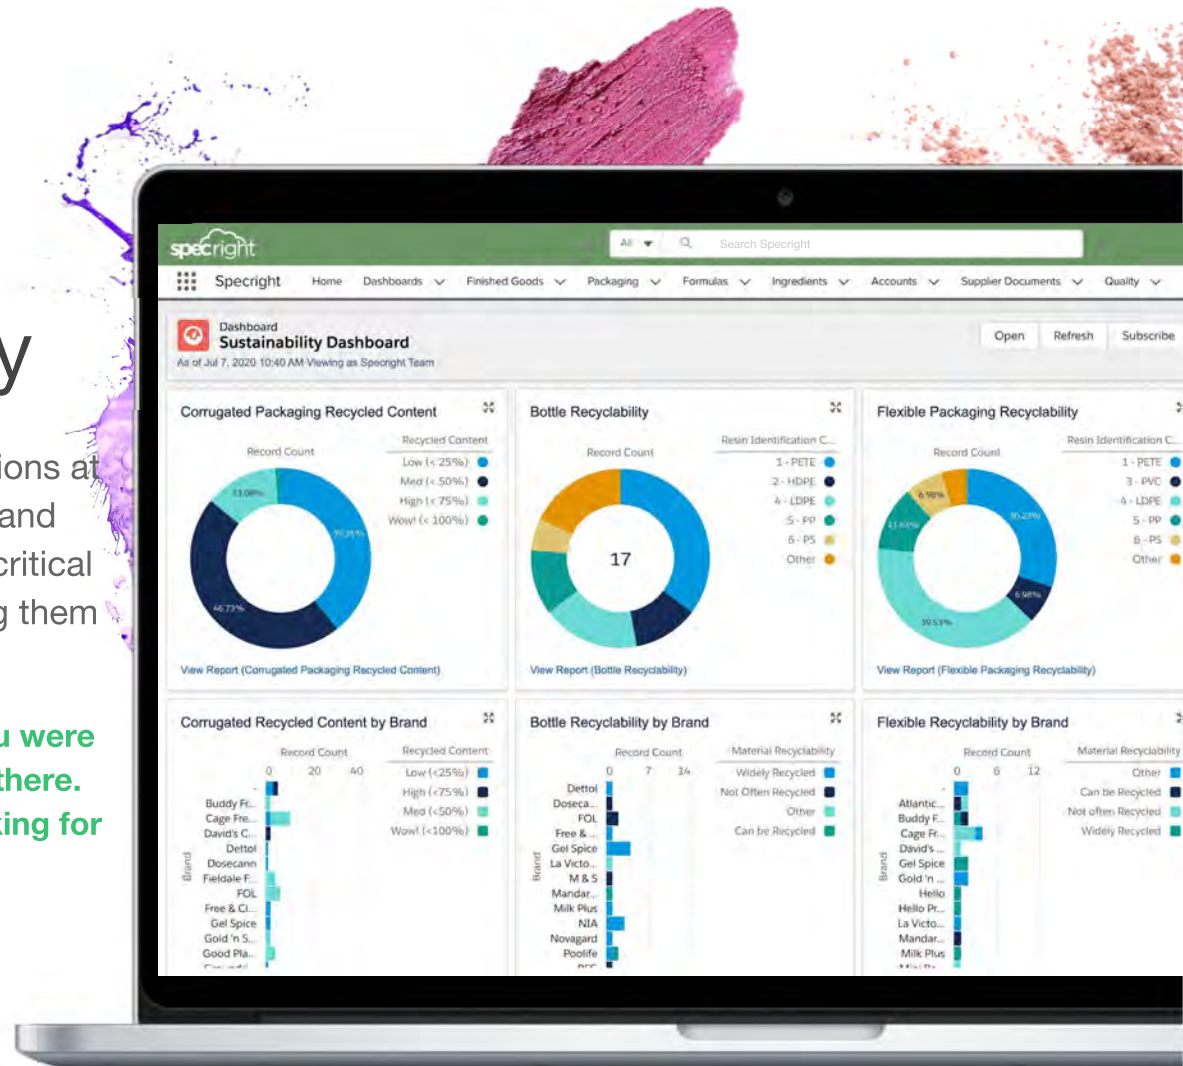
y

ions at
and
critical
g them

u were
there.
king for

specright

All

Search Specright

Specright Home Dashboards Finished Goods Packaging Formulas Ingredients Accounts Supplier Documents Quality

Dashboard
Sustainability Dashboard
As of Jul 7, 2020 10:40 AM Viewing as Specright Team

Open Refresh Subscribe

Corrugated Packaging Recycled Content

Record Count

Recycled Content
Low (< 25%)
Med (< 50%)
High (< 75%)
Wow! (< 100%)

13.08%
39.31%
46.73%

View Report (Corrugated Packaging Recycled Content)

Bottle Recyclability

Record Count

Resin Identification C...
1 - PETE
2 - HDPE
4 - LDPE
5 - PP
6 - PS
Other

17

View Report (Bottle Recyclability)

Flexible Packaging Recyclability

Record Count

Resin Identification C...
1 - PETE
3 - PVC
4 - LDPE
5 - PP
6 - PS
Other

6.98%
11.63%
30.23%
6.98%
39.53%

View Report (Flexible Packaging Recyclability)

Corrugated Recycled Content by Brand

Record Count
0 20 40

Recycled Content
Low (<25%)
High (<75%)
Med (<50%)
Wow! (<100%)

Brand
Buddy Fr...
Cage Fre...
David's C...
Dettol
Dosecann
Fieldale F...
FOL
Free & Cl...
Gel Spice
Gold 'n S...
Good Pla...

Bottle Recyclability by Brand

Record Count
0 7 14

Material Recyclability
Widely Recycled
Not Often Recycled
Other
Can be Recycled

Brand
Dettol
Doseca...
FOL
Free & ...
Gel Spice
La Victo...
M & S
Mandar...
Milk Plus
NIA
Novagard
Poolife

Flexible Recyclability by Brand

Record Count
0 6 12

Material Recyclability
Other
Can be Recycled
Not often Recycled
Widely Recycled

Brand
-
Atlantic...
Buddy F...
Cage Fr...
David's ...
Gel Spice
Gold 'n ...
Hello
Hello Pr...
La Victo...
Mandar...
Milk Plus